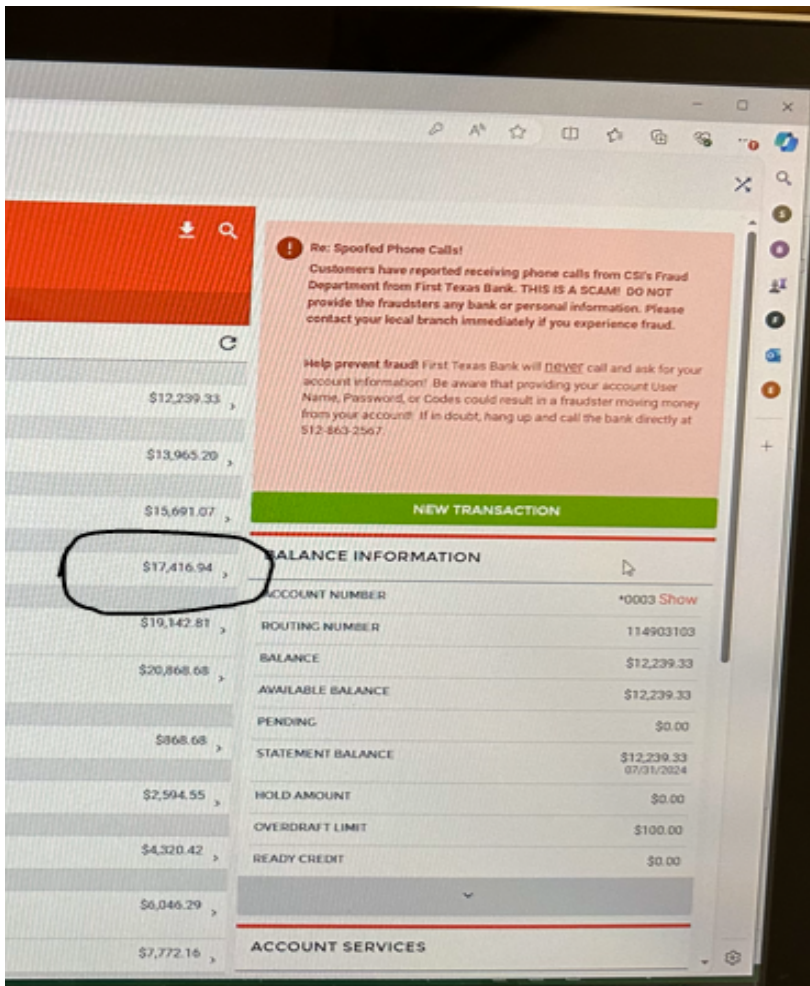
$12,239.33

$13,965.20

$15,691.07

$17,416.94

$19,142.81

$20,868.68

$868.68

$2,594.55

$4,320.42

$6,046.29

$7,772.16

Re: Spoofed Phone Calls!

Customers have reported receiving phone calls from CSI's Fraud Department from First Texas Bank. THIS IS A SCAM! DO NOT provide the fraudsters any bank or personal information. Please contact your local branch immediately if you experience fraud.

Help prevent fraud! First Texas Bank will never call and ask for your account information! Be aware that providing your account User Name, Password, or Codes could result in a fraudster moving money from your account! If in doubt, hang up and call the bank directly at 512-863-2567

NEW TRANSACTION

BALANCE INFORMATION

| | |
|---|---|
| ACCOUNT NUMBER | *0003 Show |
| ROUTING NUMBER | 114903103 |
| BALANCE | $12,239.33 |
| AVAILABLE BALANCE | $12,239.33 |
| PENDING | $0.00 |
| STATEMENT BALANCE | $12,239.33 07/31/2024 |
| HOLD AMOUNT | $0.00 |
| OVERDRAFT LIMIT | $100.00 |
| READY CREDIT | $0.00 |

ACCOUNT SERVICES